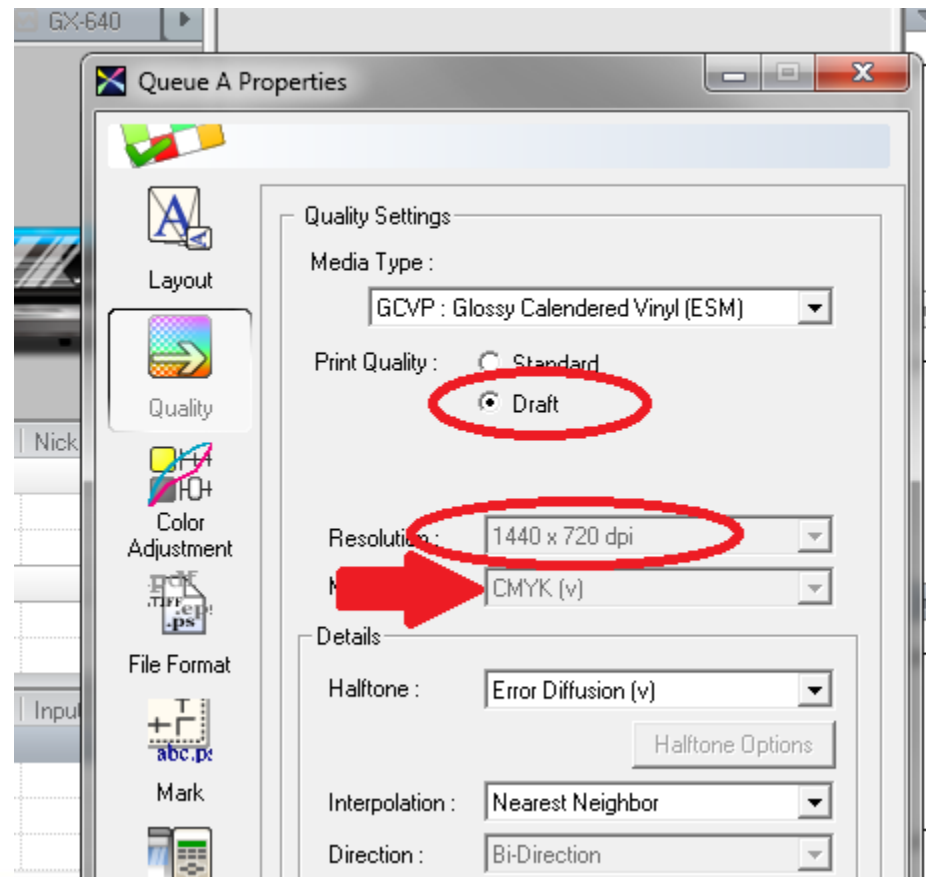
GX-640

Queue A Properties

Layout

Quality

Color Adjustment

File Format

Mark

Nick

Input

Quality Settings

Media Type :

GCVP : Glossy Calendered Vinyl (ESM)

Print Quality : Standard

Draft

Resolution : 1440 x 720 dpi

M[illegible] CMYK (v)

Details

Halftone : Error Diffusion (v)

Halftone Options

Interpolation : Nearest Neighbor

Direction : Bi-Direction